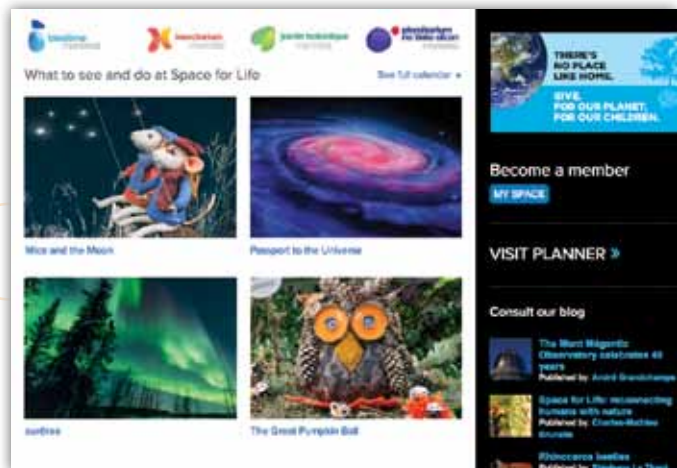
biodôme montréal

insectarium montréal

jardin botanique montréal

planétarium rio tinto alcan montréal

What to see and do at Space for Life

See full calendar »

Mice and the Moon

Passport to the Universe

aurores

The Great Pumpkin Ball

THERE'S NO PLACE LIKE HOME.

GIVE. FOR OUR PLANET. FOR OUR CHILDREN.

Become a member

MY SPACE

VISIT PLANNER »

Consult our blog

The Mont Mégantic Observatory celebrates 40 years
Published by André Grandchamps

Space for Life: reconnecting humans with nature
Published by Charles-Mathieu Brunelle

Rhinoceros beetles
Published by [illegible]